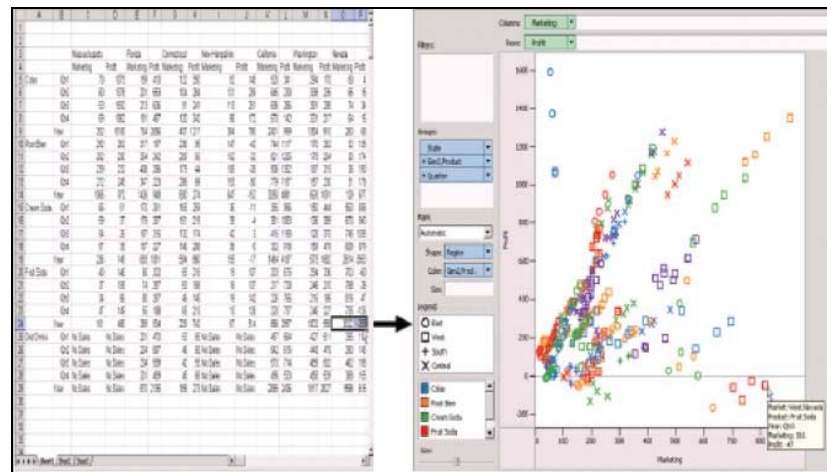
Massachusetts Florida Connecticut New Hampshire California Washington Nevada
Marketing Profit Marketing Profit Marketing Profit Marketing Profit Marketing Profit Marketing Profit Marketing Profit

Cola Qtr1
Qtr2
Qtr3
Qtr4
Year
Root Beer Qtr1
Qtr2
Qtr3
Qtr4
Year
Cream Soda Qtr1
Qtr2
Qtr3
Qtr4
Year
Fruit Soda Qtr1
Qtr2
Qtr3
Qtr4
Year
Diet Drinks Qtr1 No Sales No Sales
Qtr2 No Sales No Sales
Qtr3 No Sales No Sales
Qtr4 No Sales No Sales
Year No Sales No Sales

Sheet1 Sheet2 Sheet3

Columns: Marketing
Rows: Profit

Filters:

Groups:
State
Geo2,Product
Quarter

Marks
Automatic
Shape: Region
Color: Geo2,Prod...
Size:

Legends
Ο East
□ West
+ South
X Central

Colas
Root Beer
Cream Soda
Fruit Soda

Profit
1600
1400
1200
1000
800
600
400
200
0

0 100 200 300 400 500 600 700 800
Marketing

Market: West,Nevada
Product: Fruit Soda
Year: Qtr3
Marketing: 855
Profit: -47